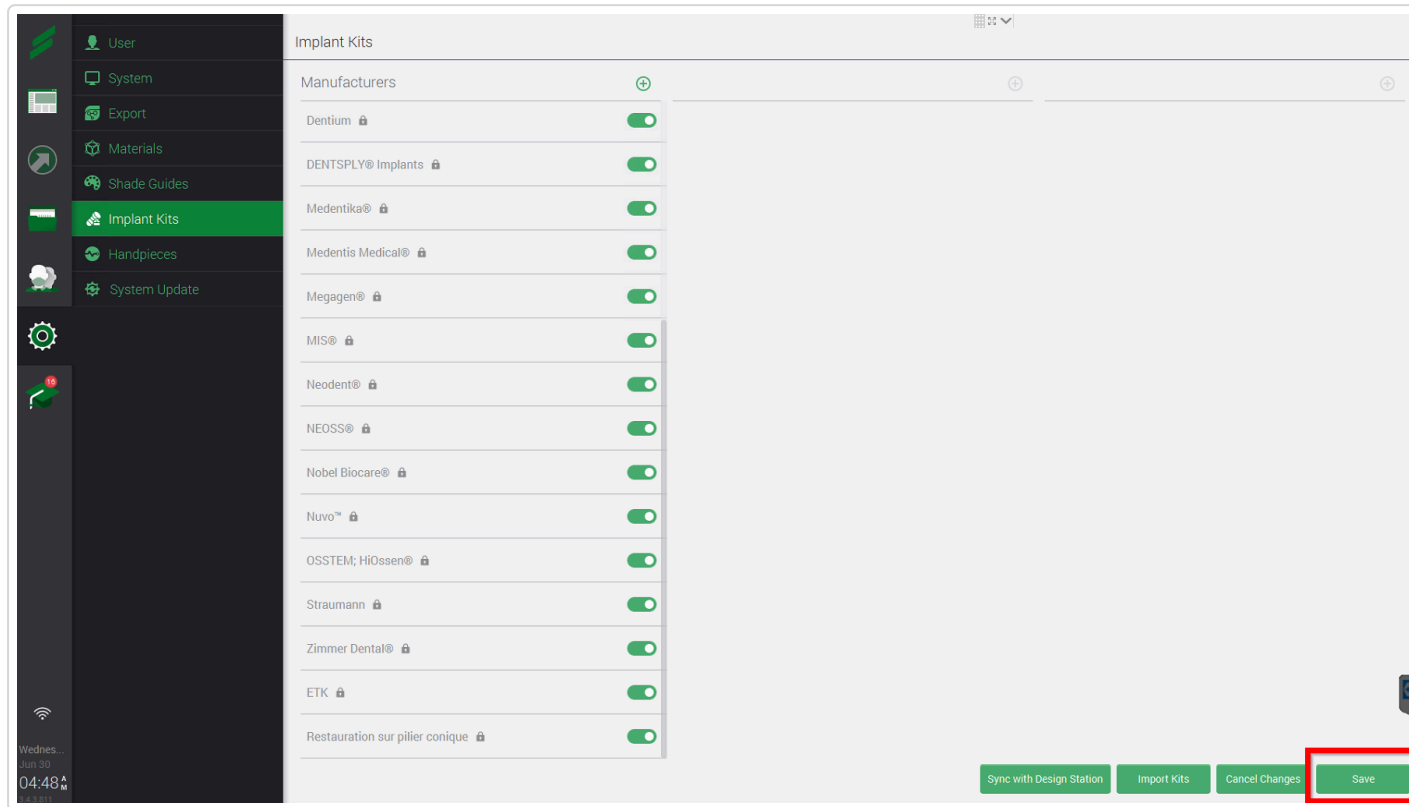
User
System
Export
Materials
Shade Guides
Implant Kits
Handpieces
System Update

16

Wednes...
Jun 30
04:48 AM

Implant Kits

Manufacturers

Dentium
DENTSPLY® Implants
Medentika®
Medentis Medical®
Megagen®
MIS®
Neodent®
NEOSS®
Nobel Biocare®
Nuvo™
OSSTEM; HiOssen®
Straumann
Zimmer Dental®
ETK
Restauration sur pilier conique

Sync with Design Station
Import Kits
Cancel Changes
Save